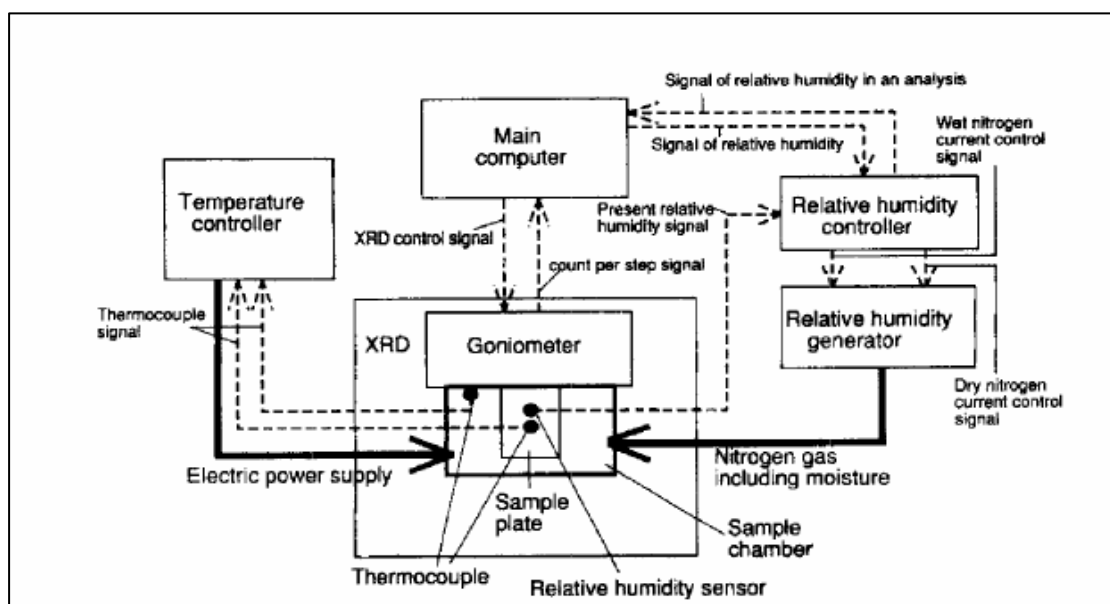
Signal of relative humidity in an analysis

Main computer

Signal of relative humidity

Wet nitrogen current control signal

Temperature controller

XRD control signal

Present relative humidity signal

Relative humidity controller

count per step signal

Thermocouple signal

XRD

Goniometer

Relative humidity generator

Dry nitrogen current control signal

Electric power supply

Nitrogen gas including moisture

Sample plate

Sample chamber

Thermocouple

Relative humidity sensor